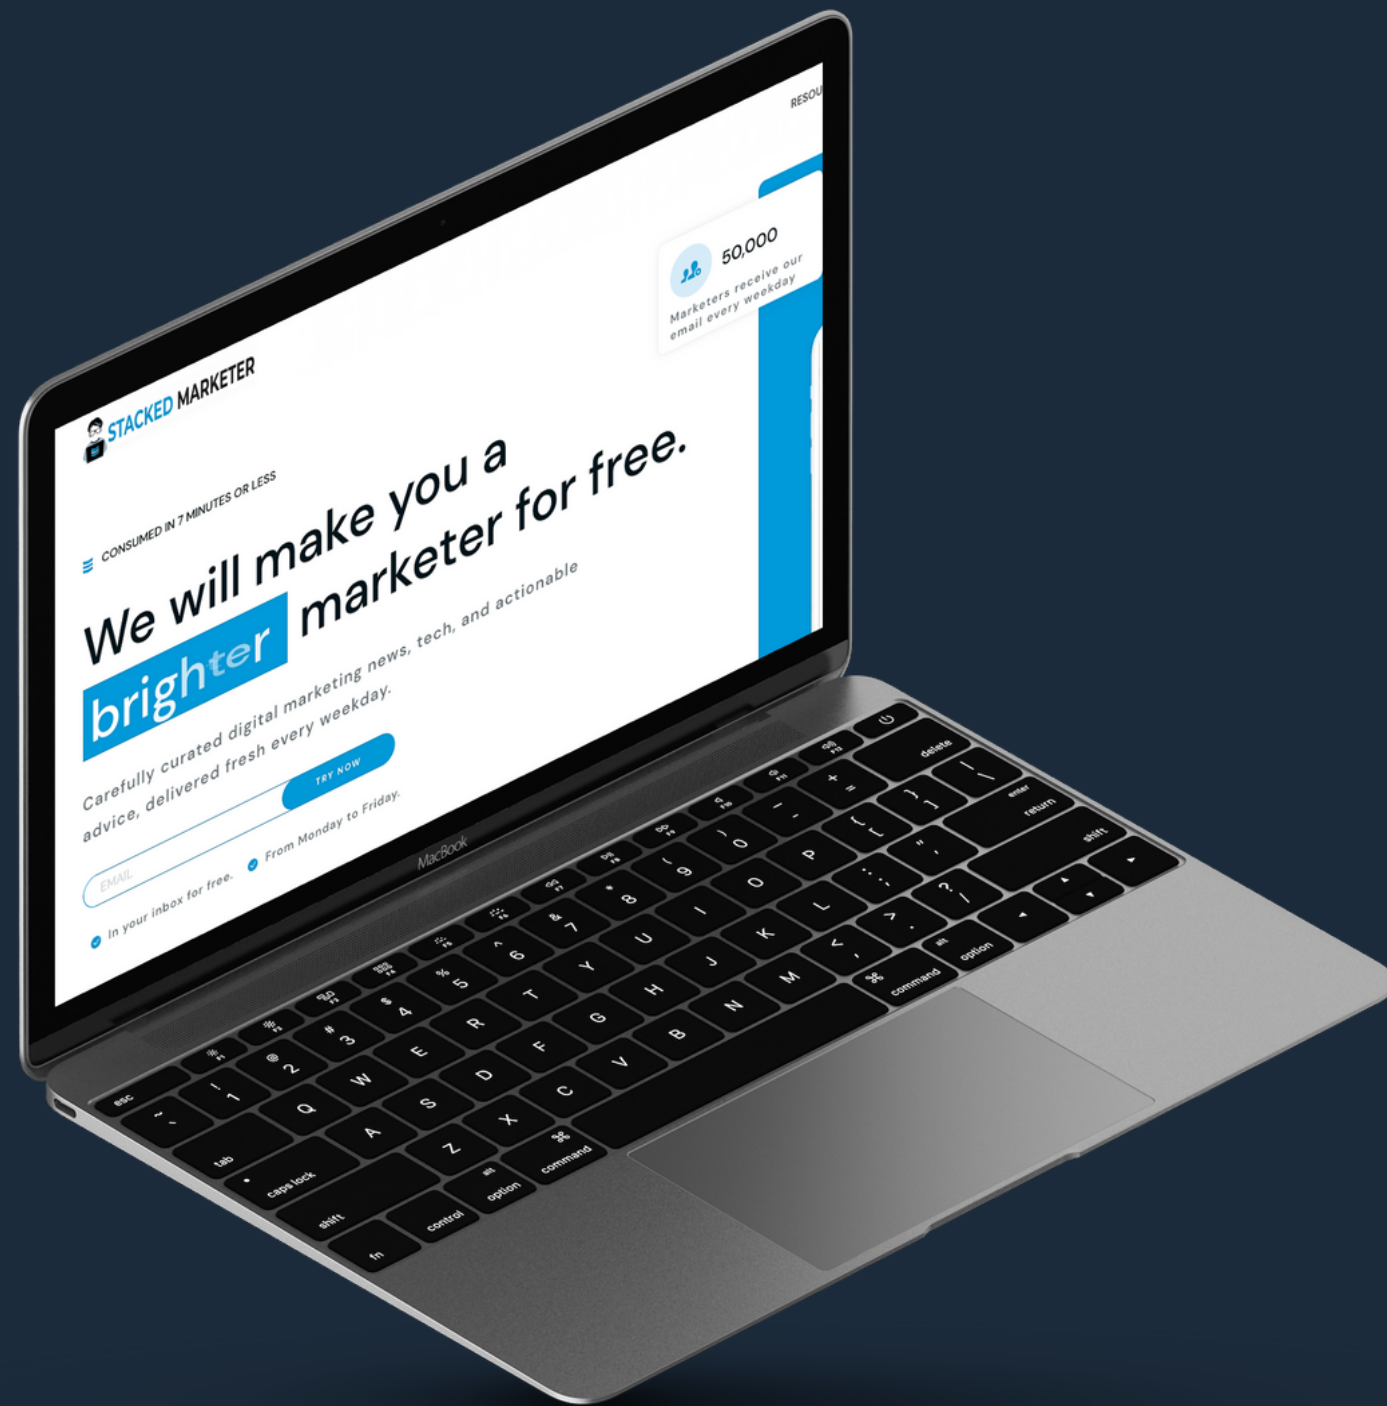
STACKED MARKETER

RESOU

50,000
Marketers receive our email every weekday

CONSUMED IN 7 MINUTES OR LESS

We will make you a brighter marketer for free.

Carefully curated digital marketing news, tech, and actionable advice, delivered fresh every weekday.

EMAIL

TRY NOW

In your inbox for free.
From Monday to Friday.

MacBook

esc
~
`
!
1
@
2
#
3
$
4
%
5
^
6
&
7
*
8
(
9
)
0
_
-
+
=
delete
tab
Q
W
E
R
T
Y
U
I
O
P
{
[
}
]
|
\
caps lock
A
S
D
F
G
H
J
K
L
:
;
"
'
enter
return
shift
Z
X
C
V
B
N
M
<
,
>
.
?
/
shift
fn
control
alt
option
⌘
command
⌘
command
alt
option